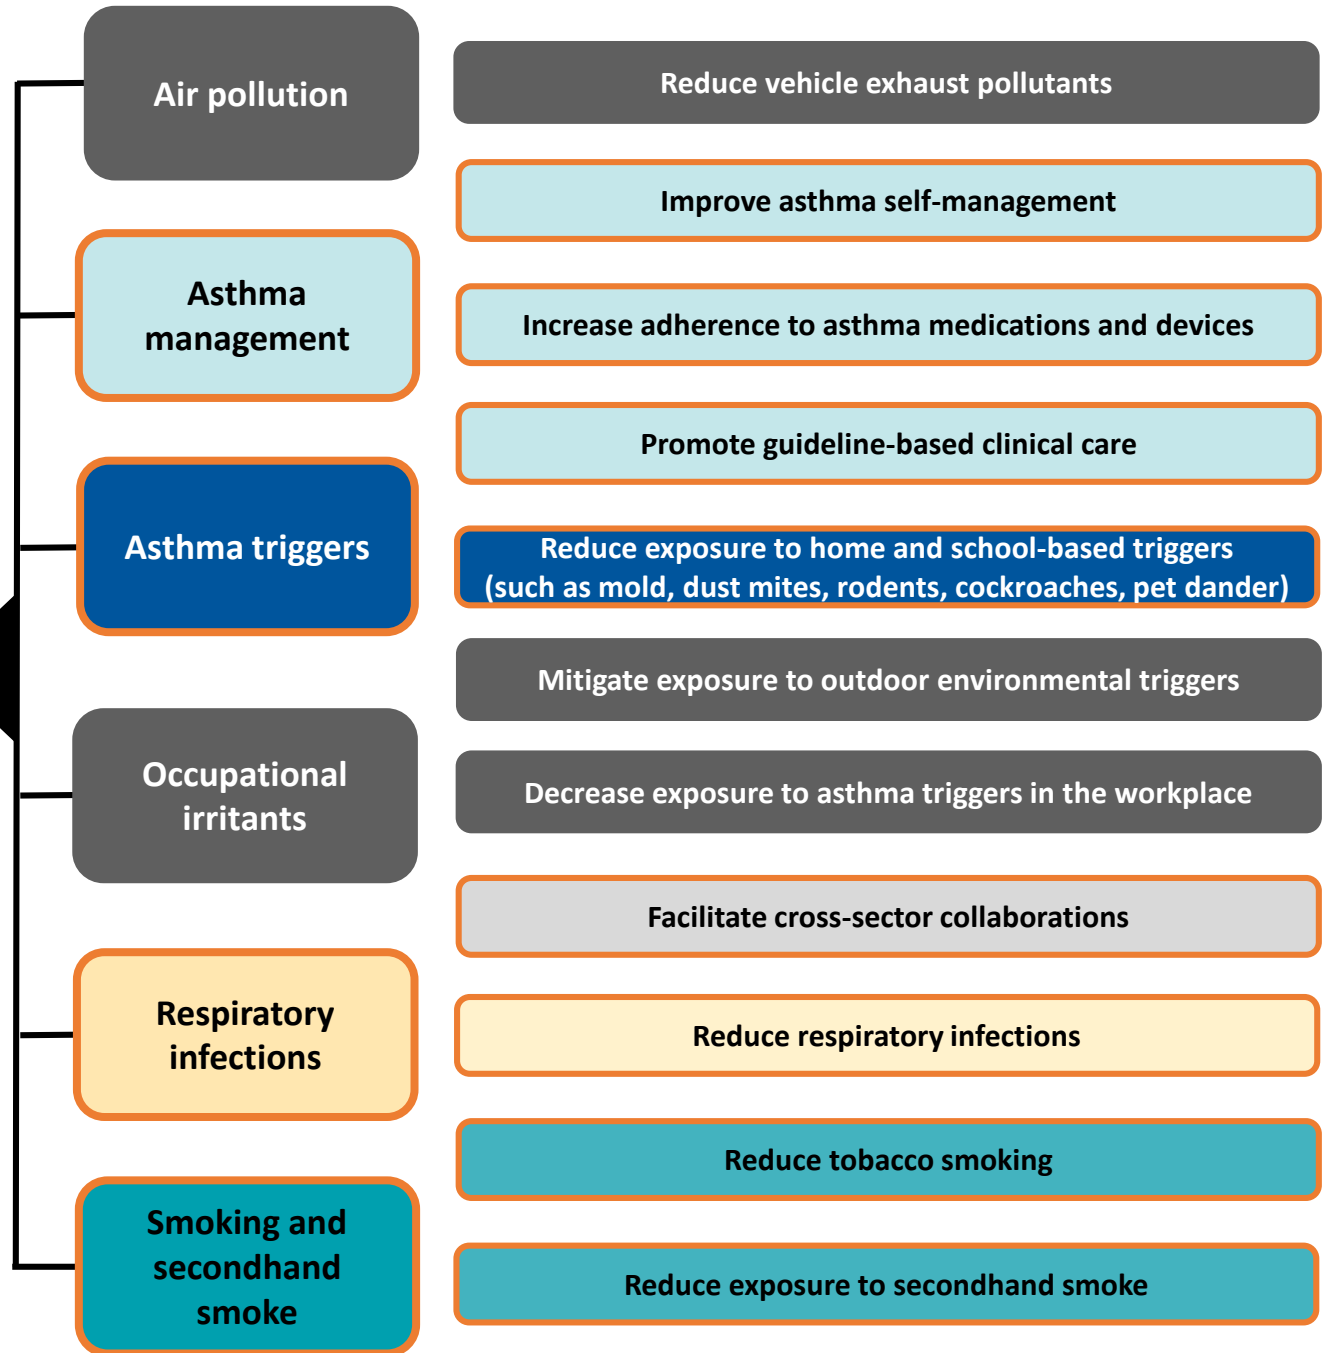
Air pollution

Asthma management

Asthma triggers

Occupational irritants

Respiratory infections

Smoking and secondhand smoke

Reduce vehicle exhaust pollutants

Improve asthma self-management

Increase adherence to asthma medications and devices

Promote guideline-based clinical care

Reduce exposure to home and school-based triggers (such as mold, dust mites, rodents, cockroaches, pet dander)

Mitigate exposure to outdoor environmental triggers

Decrease exposure to asthma triggers in the workplace

Facilitate cross-sector collaborations

Reduce respiratory infections

Reduce tobacco smoking

Reduce exposure to secondhand smoke